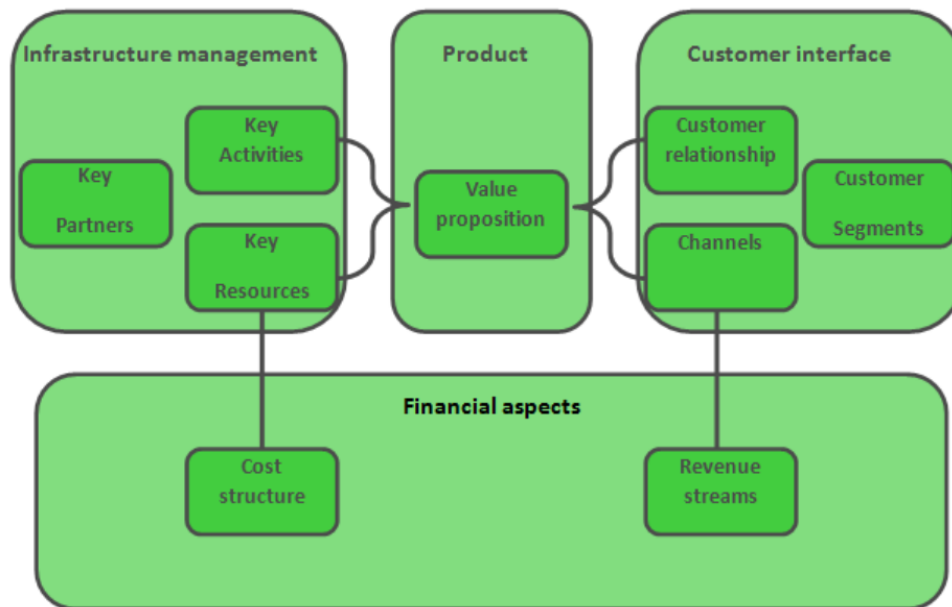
Infrastructure management

Key Partners

Key Activities

Key Resources

Product

Value proposition

Customer interface

Customer relationship

Channels

Customer Segments

Financial aspects

Cost structure

Revenue streams